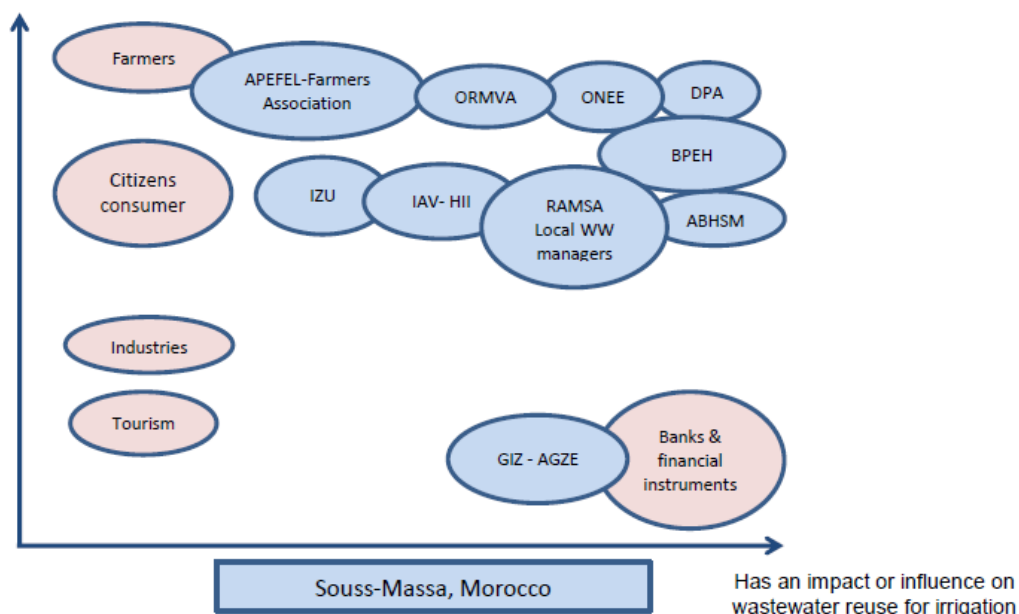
Farmers

APEFEL-Farmers Association

ORMVA

ONEE

DPA

BPEH

Citizens consumer

IZU

IAV- HII

RAMSA Local WW managers

ABHSM

Industries

Tourism

GIZ - AGZE

Banks & financial instruments

Souss-Massa, Morocco

Has an impact or influence on wastewater reuse for irrigation